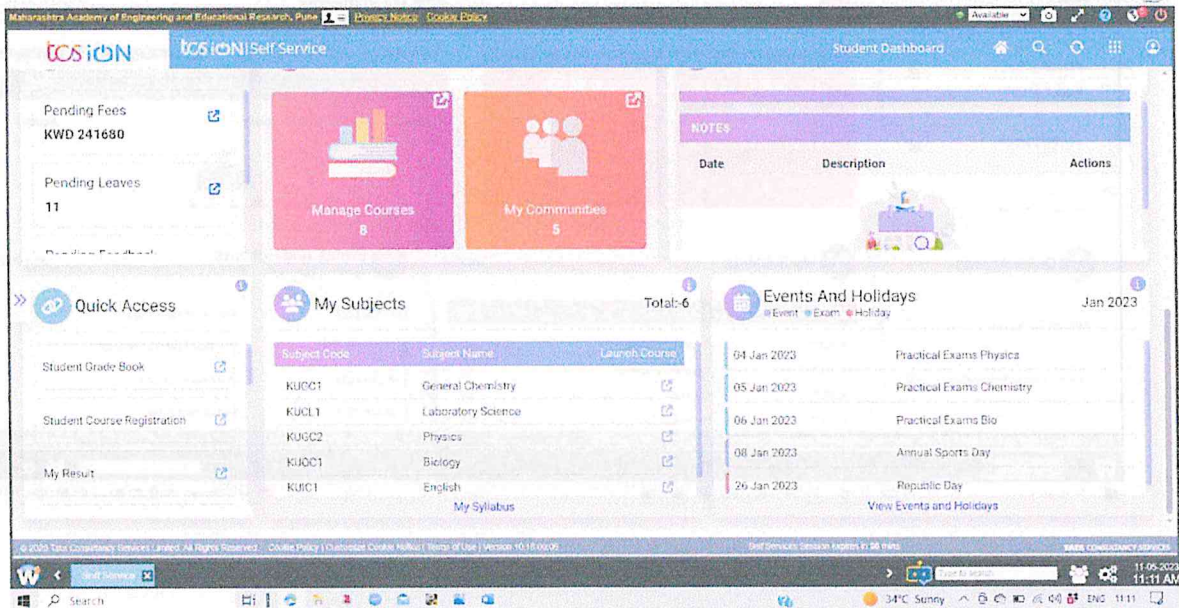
Maharashtra Academy of Engineering and Educational Research, Pune | Privacy Notice Cookie Policy

Available

tcs iON

tcs iON | Self Service

Student Dashboard

Pending Fees
KWD 241680

Pending Leaves
11

Pending Feedback

Manage Courses
8

My Communities
5

NOTES

| Date | Description | Actions |
|---|---|---|

Quick Access

Student Grade Book

Student Course Registration

My Result

My Subjects

Total:-6

| Subject Code | Subject Name | Launch Course |
|---|---|---|
| KUCC1 | General Chemistry | |
| KUCL1 | Laboratory Science | |
| KUGC2 | Physics | |
| KUOC1 | Biology | |
| KUIC1 | English | |

My Syllabus

Events And Holidays

Event Exam Holiday

Jan 2023

| | |
|---|---|
| 04 Jan 2023 | Practical Exams Physics |
| 05 Jan 2023 | Practical Exams Chemistry |
| 06 Jan 2023 | Practical Exams Bio |
| 08 Jan 2023 | Annual Sports Day |
| 26 Jan 2023 | Republic Day |

View Events and Holidays

© 2020 Tata Consultancy Services Limited. All Rights Reserved. | Cookie Policy | Customize Cookie Notice | Terms of Use | Version 10.18.00.05

Self Services Session expires in 30 mins

TATA CONSULTANCY SERVICES

Self Service

Type to search

11-05-2023
11:11 AM

Search

34°C Sunny ENG 11:11